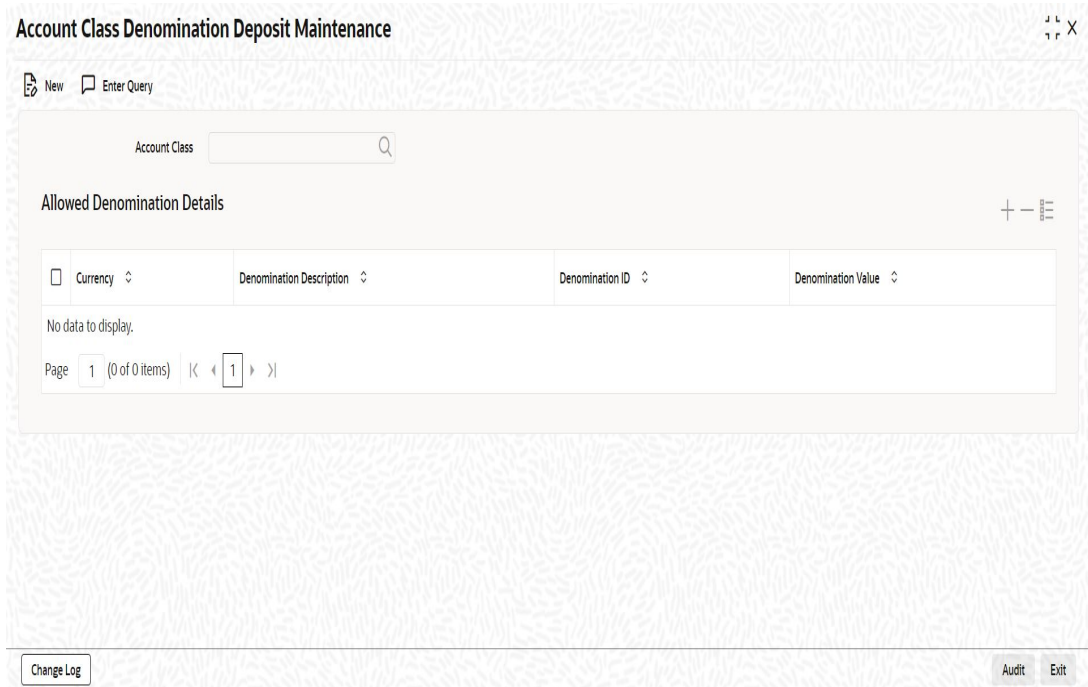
Account Class Denomination Deposit Maintenance

New Enter Query

Account Class

Allowed Denomination Details

| Currency | Denomination Description | Denomination ID | Denomination Value |
|---|---|---|---|
| No data to display. | | | |

Page 1 (0 of 0 items) |< < 1 > >|

Change Log

Audit Exit